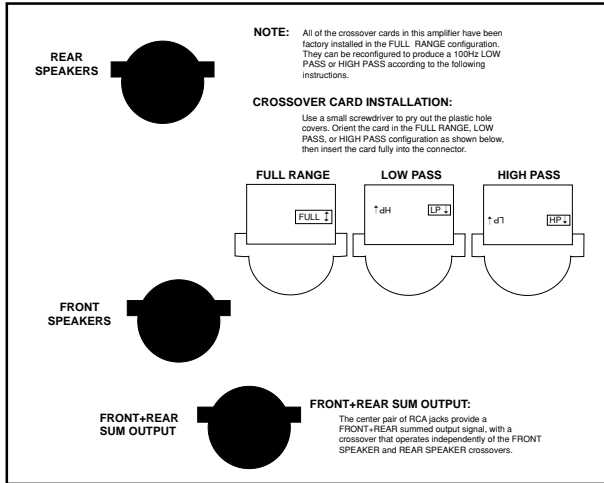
REAR SPEAKERS

NOTE: All of the crossover cards in this amplifier have been factory installed in the FULL RANGE configuration. They can be reconfigured to produce a 100Hz LOW PASS or HIGH PASS according to the following instructions.

CROSSOVER CARD INSTALLATION:

Use a small screwdriver to pry out the plastic hole covers. Orient the card in the FULL RANGE, LOW PASS, or HIGH PASS configuration as shown below, then insert the card fully into the connector.

FULL RANGE

FULL

LOW PASS

HP

LP

HIGH PASS

LP

HP

FRONT SPEAKERS

FRONT+REAR SUM OUTPUT

FRONT+REAR SUM OUTPUT:

The center pair of RCA jacks provide a FRONT+REAR summed output signal, with a crossover that operates independently of the FRONT SPEAKER and REAR SPEAKER crossovers.